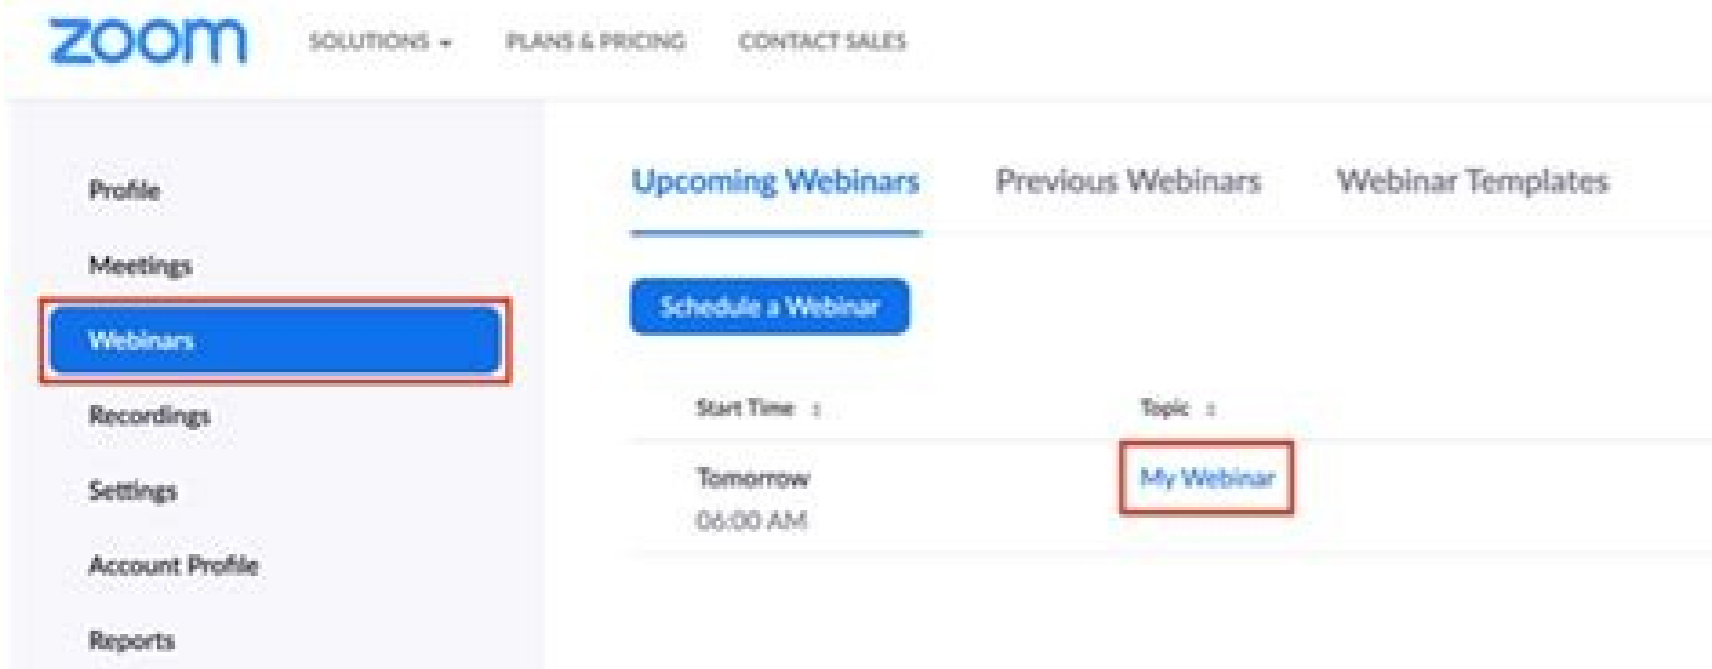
zoom SOLUTIONS ▾ PLANS & PRICING CONTACT SALES

Profile
Meetings
Webinars
Recordings
Settings
Account Profile
Reports

Upcoming Webinars Previous Webinars Webinar Templates

Schedule a Webinar

| Start Time ↕ | Topic ↕ |
|---|---|
| Tomorrow 06:00 AM | My Webinar |